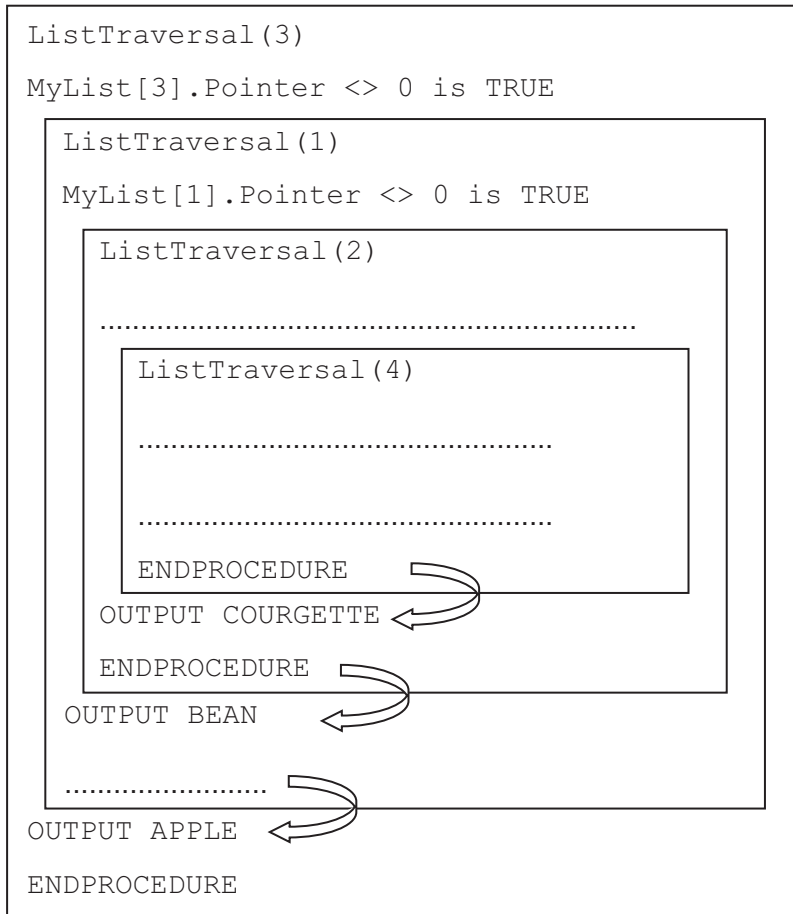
ListTraversal(3)

MyList[3].Pointer <> 0 is TRUE

ListTraversal(1)

MyList[1].Pointer <> 0 is TRUE

ListTraversal(2)

.....................................................................

ListTraversal(4)

.....................................................

.....................................................

ENDPROCEDURE

OUTPUT COURGETTE

ENDPROCEDURE

OUTPUT BEAN

.........................

OUTPUT APPLE

ENDPROCEDURE